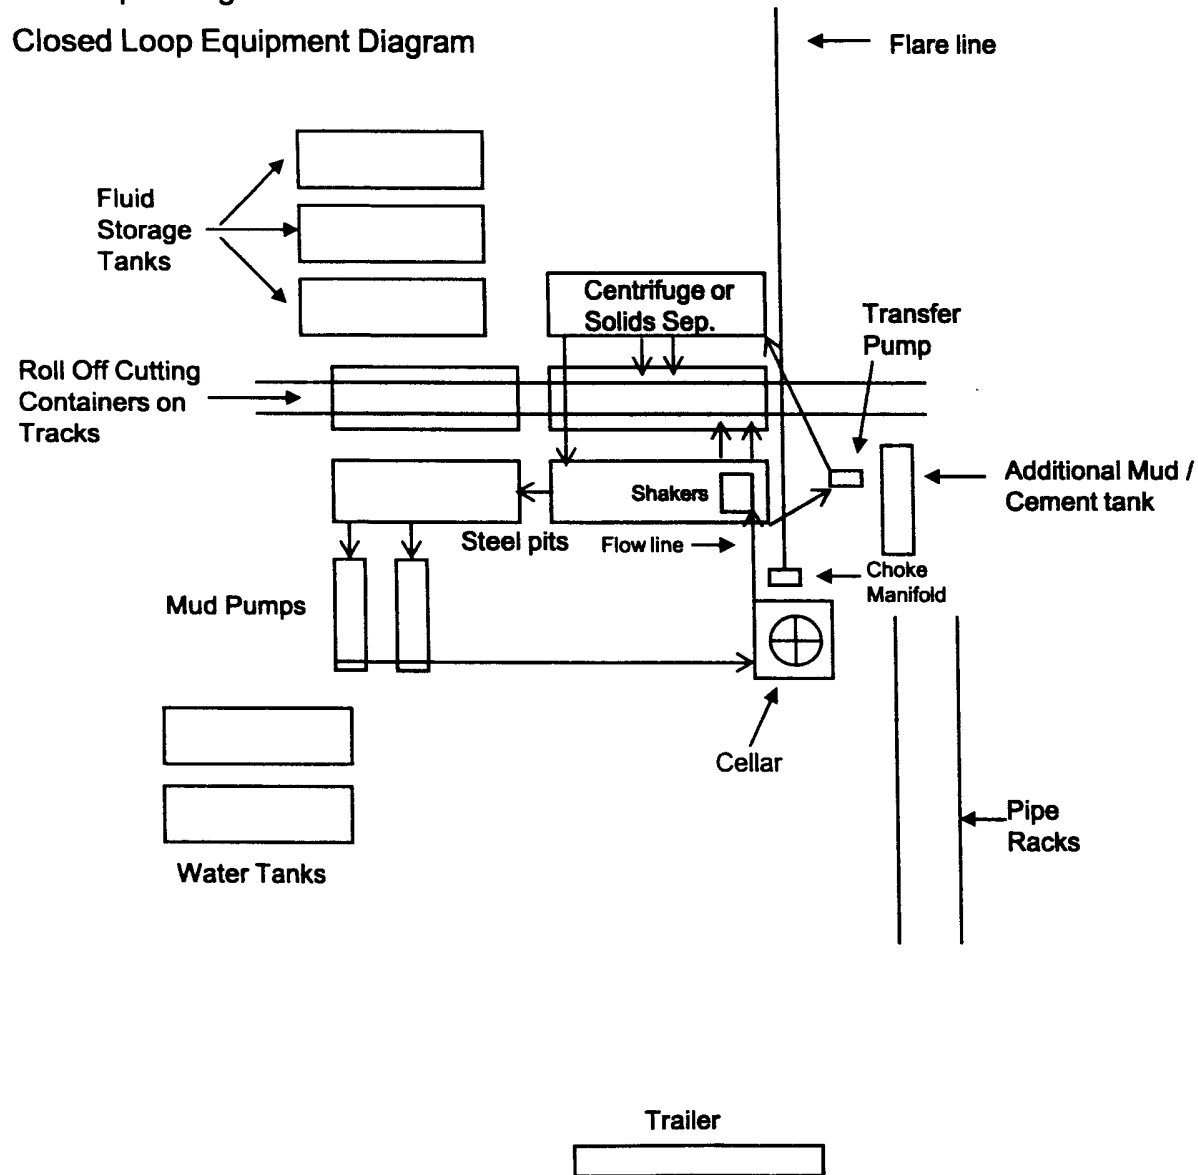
Closed Loop Equipment Diagram

Flare line

Fluid Storage Tanks

Centrifuge or Solids Sep.

Transfer Pump

Roll Off Cutting Containers on Tracks

Shakers

Additional Mud / Cement tank

Steel pits

Flow line

Choke Manifold

Mud Pumps

Cellar

Pipe Racks

Water Tanks

Trailer